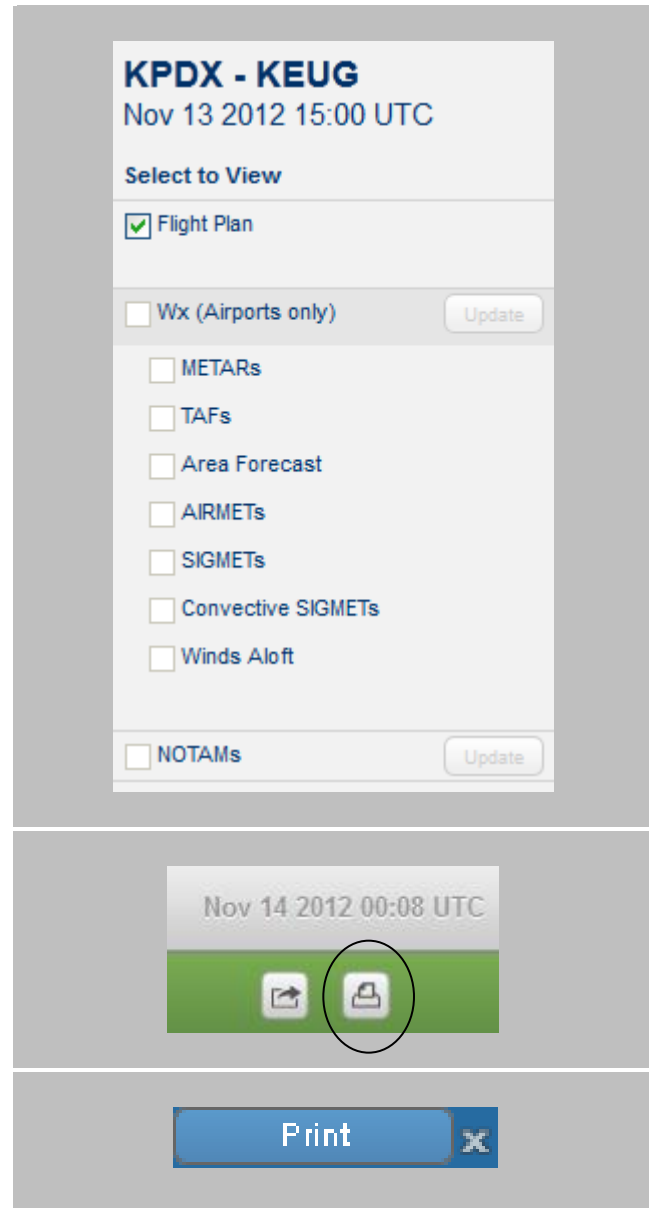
KPDX - KEUG
Nov 13 2012 15:00 UTC

Select to View

Flight Plan

Wx (Airports only) Update

METARs

TAFs

Area Forecast

AIRMETs

SIGMETs

Convective SIGMETs

Winds Aloft

NOTAMs Update

Nov 14 2012 00:08 UTC

Print